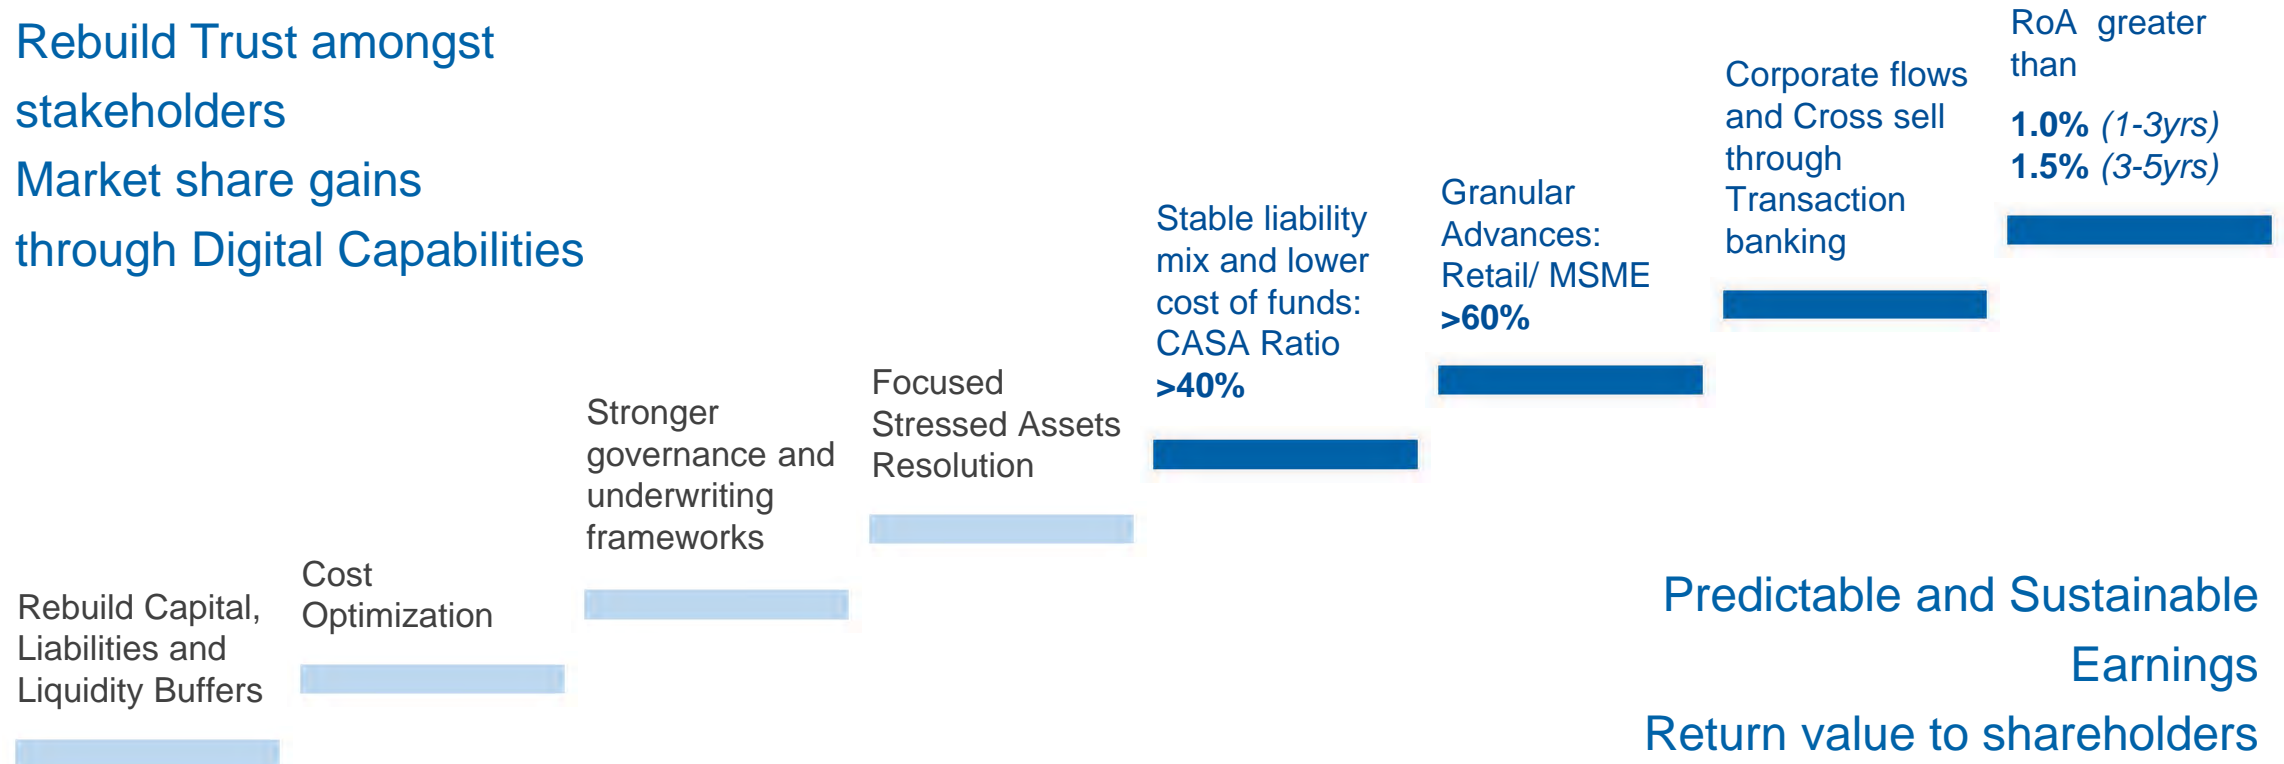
Rebuild Trust amongst stakeholders

Market share gains through Digital Capabilities

Rebuild Capital, Liabilities and Liquidity Buffers

Cost Optimization

Stronger governance and underwriting frameworks

Focused Stressed Assets Resolution

Stable liability mix and lower cost of funds: CASA Ratio >40%

Granular Advances: Retail/ MSME >60%

Corporate flows and Cross sell through Transaction banking

RoA greater than

1.0% (1-3yrs)
1.5% (3-5yrs)

Predictable and Sustainable Earnings

Return value to shareholders